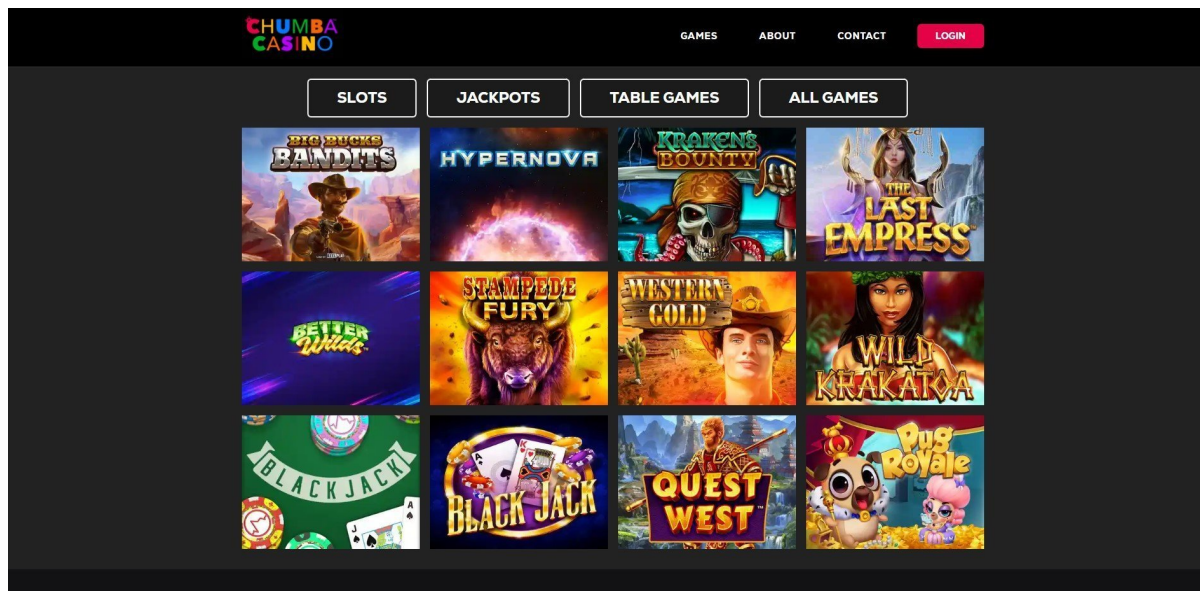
CHUMBA CASINO

GAMES ABOUT CONTACT LOGIN

SLOTS JACKPOTS TABLE GAMES ALL GAMES

BIG BUCKS BANDITS
HYPERNOVA
KRAKEN'S BOUNTY
THE LAST EMPRESS
BETTER Wilds
STAMPEDE FURY
WESTERN GOLD
WILD KRAKATOA
BLACKJACK
BLACK JACK
QUEST WEST
Pug Royale